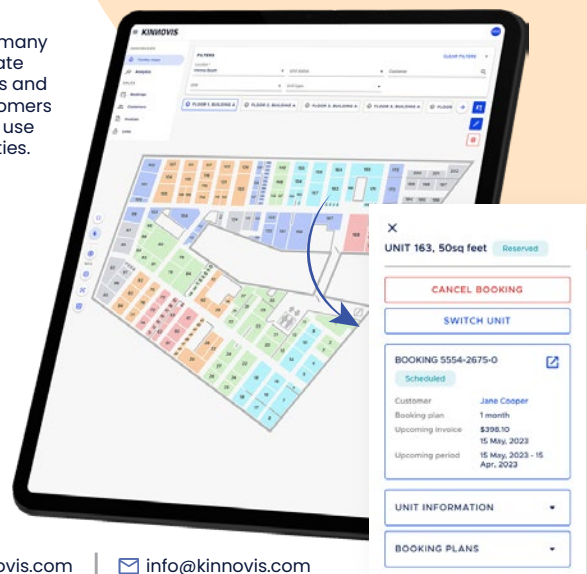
many
ate
s and
omers
use
ties.

KINNOVIS

FILTERS
CLEAR FILTERS

FLOOR 1, BUILDING A
FLOOR 2, BUILDING A
FLOOR 3, BUILDING A
FLOOR 4, BUILDING A
FLOOR

×
UNIT 163, 50sq feet
Reserved

CANCEL BOOKING

SWITCH UNIT

BOOKING 5554-2675-0
Scheduled

| | |
|---|---|
| Customer | Jane Cooper |
| Booking plan | 1 month |
| Upcoming invoice | \$398.10 15 May, 2023 |
| Upcoming period | 15 May, 2023 - 15 Apr, 2023 |

UNIT INFORMATION

BOOKING PLANS

ovis.com
info@kinnovis.com